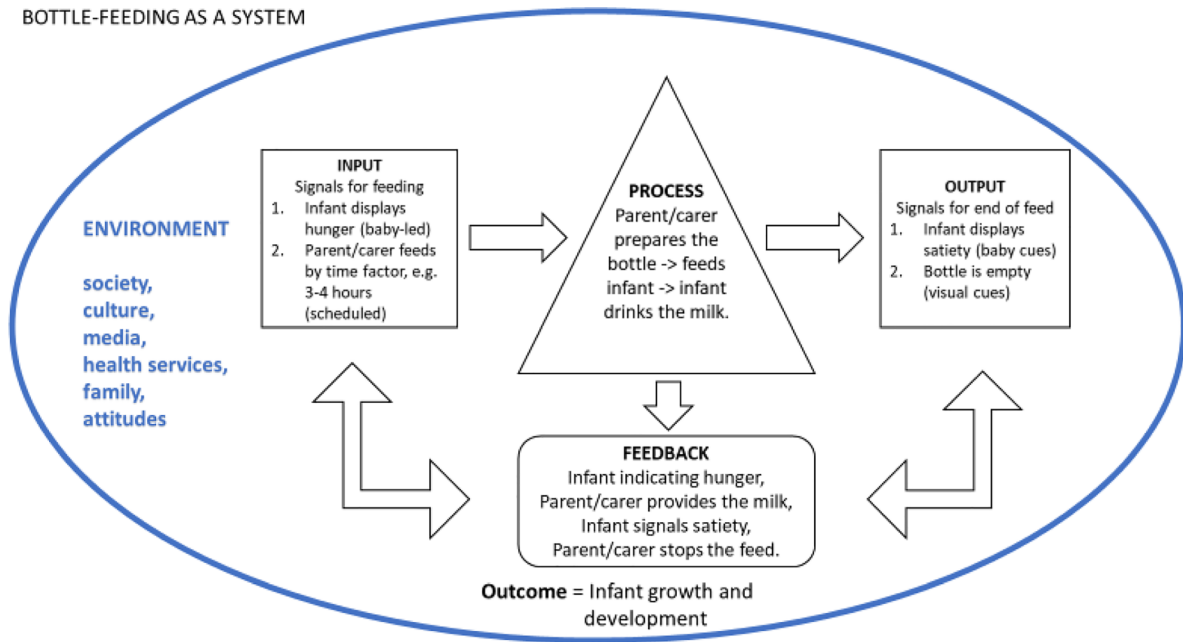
BOTTLE-FEEDING AS A SYSTEM

ENVIRONMENT

society, culture, media, health services, family, attitudes

INPUT
Signals for feeding
1. Infant displays hunger (baby-led)
2. Parent/carer feeds by time factor, e.g. 3-4 hours (scheduled)

PROCESS
Parent/carer prepares the bottle -> feeds infant -> infant drinks the milk.

OUTPUT
Signals for end of feed
1. Infant displays satiety (baby cues)
2. Bottle is empty (visual cues)

FEEDBACK
Infant indicating hunger, Parent/carer provides the milk, Infant signals satiety, Parent/carer stops the feed.

Outcome = Infant growth and development